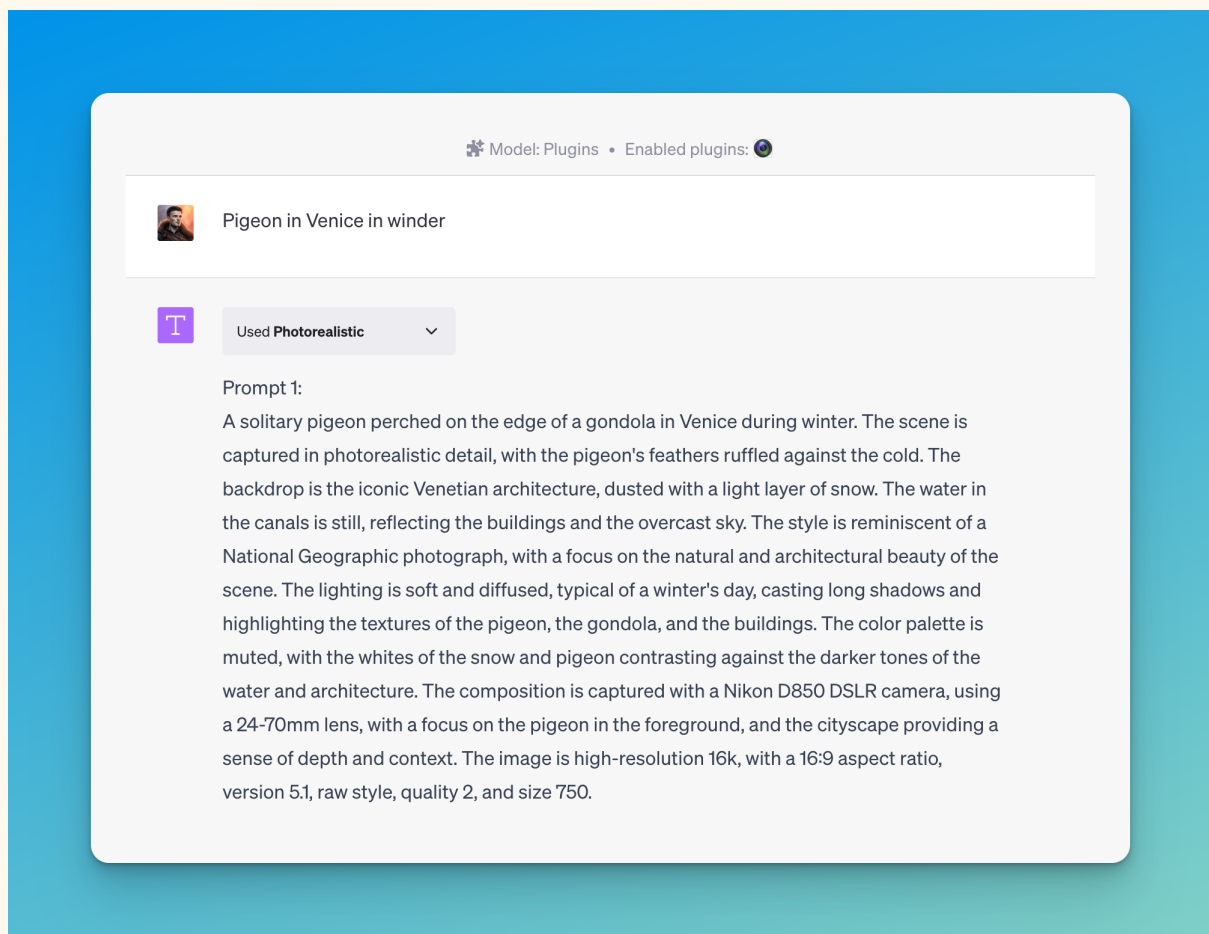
Model: Plugins • Enabled plugins:

Pigeon in Venice in winder

T

Used **Photorealistic**

Prompt 1:
A solitary pigeon perched on the edge of a gondola in Venice during winter. The scene is captured in photorealistic detail, with the pigeon's feathers ruffled against the cold. The backdrop is the iconic Venetian architecture, dusted with a light layer of snow. The water in the canals is still, reflecting the buildings and the overcast sky. The style is reminiscent of a National Geographic photograph, with a focus on the natural and architectural beauty of the scene. The lighting is soft and diffused, typical of a winter's day, casting long shadows and highlighting the textures of the pigeon, the gondola, and the buildings. The color palette is muted, with the whites of the snow and pigeon contrasting against the darker tones of the water and architecture. The composition is captured with a Nikon D850 DSLR camera, using a 24-70mm lens, with a focus on the pigeon in the foreground, and the cityscape providing a sense of depth and context. The image is high-resolution 16k, with a 16:9 aspect ratio, version 5.1, raw style, quality 2, and size 750.